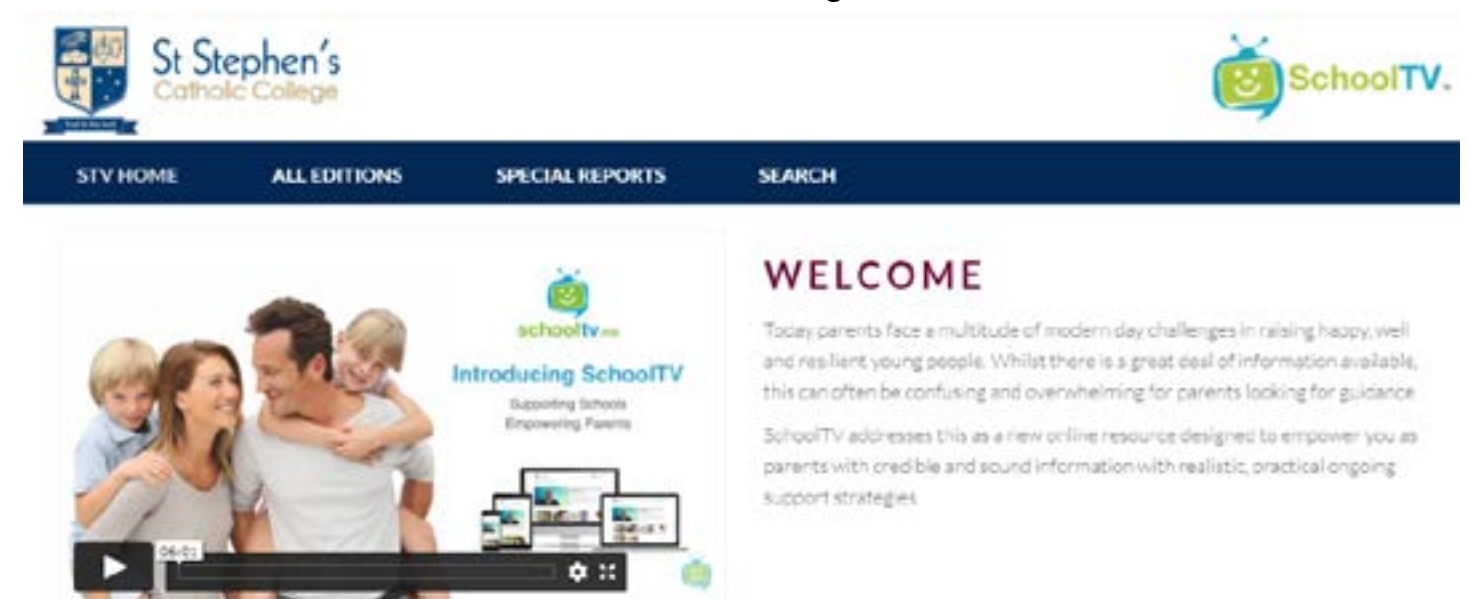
St Stephen's
Catholic College

SchoolTV.

STV HOME
ALL EDITIONS
SPECIAL REPORTS
SEARCH

schooltv.me
Introducing SchoolTV
Supporting Schools
Empowering Parents

04:01

WELCOME

Today parents face a multitude of modern day challenges in raising happy, well and resilient young people. Whilst there is a great deal of information available, this can often be confusing and overwhelming for parents looking for guidance.

SchoolTV addresses this as a new online resource designed to empower you as parents with credible and sound information with realistic, practical ongoing support strategies.